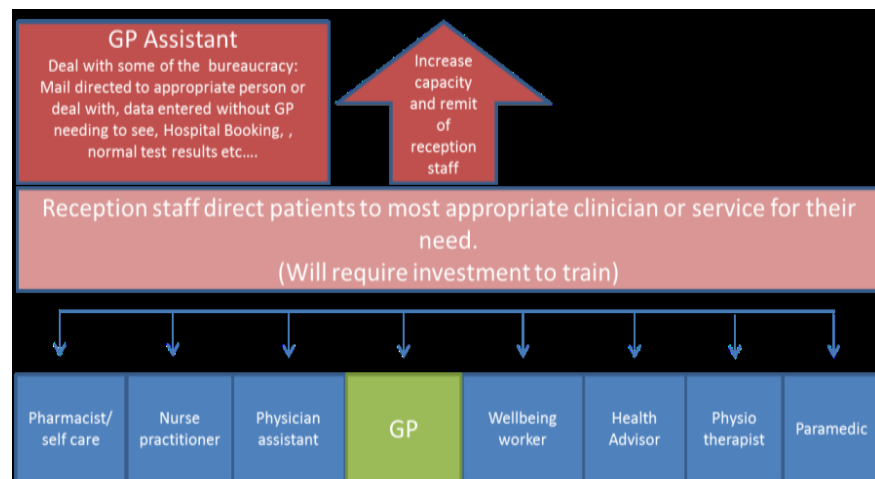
GP Assistant
Deal with some of the bureaucracy: Mail directed to appropriate person or deal with, data entered without GP needing to see, Hospital Booking, , normal test results etc….

Increase capacity and remit of reception staff

Reception staff direct patients to most appropriate clinician or service for their need.
(Will require investment to train)

Pharmacist/ self care

Nurse practitioner

Physician assistant

GP

Wellbeing worker

Health Advisor

Physio therapist

Paramedic